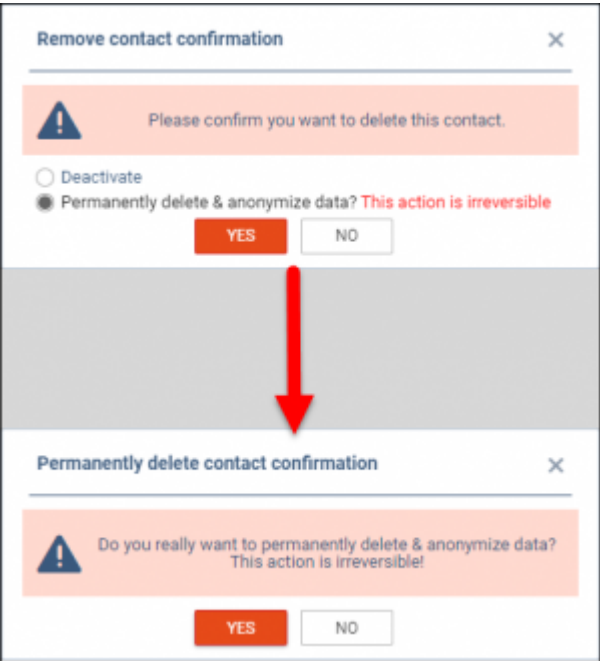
Remove contact confirmation

×

Please confirm you want to delete this contact.

Deactivate

Permanently delete & anonymize data? This action is irreversible

YES

NO

Permanently delete contact confirmation

×

Do you really want to permanently delete & anonymize data? This action is irreversible!

YES

NO